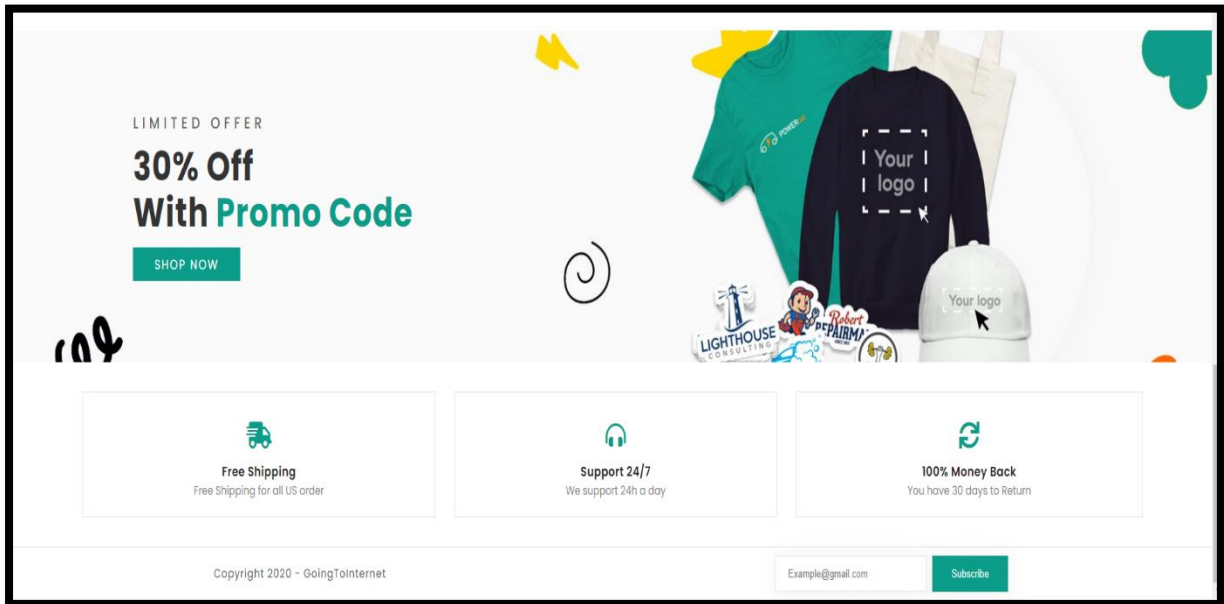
LIMITED OFFER

30% Off
With Promo Code

SHOP NOW

POWERUP

Your logo

Your logo

LIGHTHOUSE CONSULTING

Robert REPAIRMAN

Free Shipping
Free Shipping for all US order

Support 24/7
We support 24h a day

100% Money Back
You have 30 days to Return

Copyright 2020 - GoingToInternet

Example@gmail.com

Subscribe